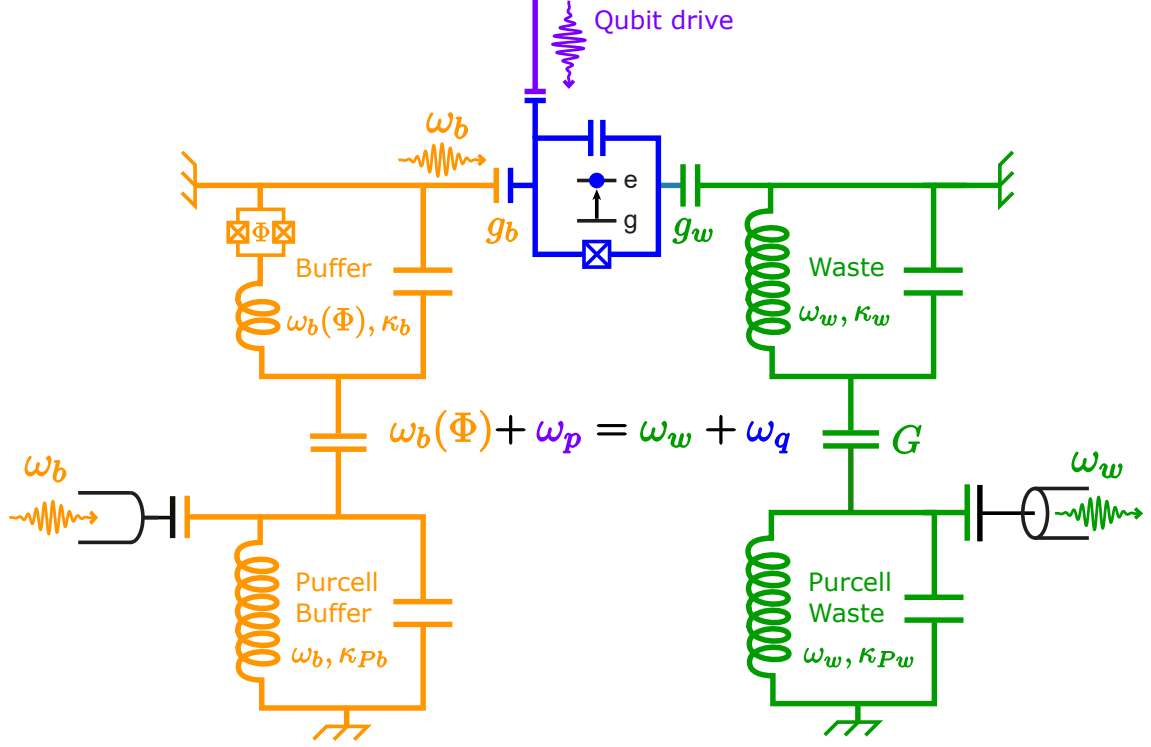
Qubit drive

$\omega_b$

$\Phi$

e

g

$g_b$

$g_w$

Buffer

$\omega_b(\Phi), \kappa_b$

Waste

$\omega_w, \kappa_w$

$\omega_b(\Phi) + \omega_p = \omega_w + \omega_q$

$G$

$\omega_b$

$\omega_w$

Purcell Buffer

$\omega_b, \kappa_{Pb}$

Purcell Waste

$\omega_w, \kappa_{Pw}$